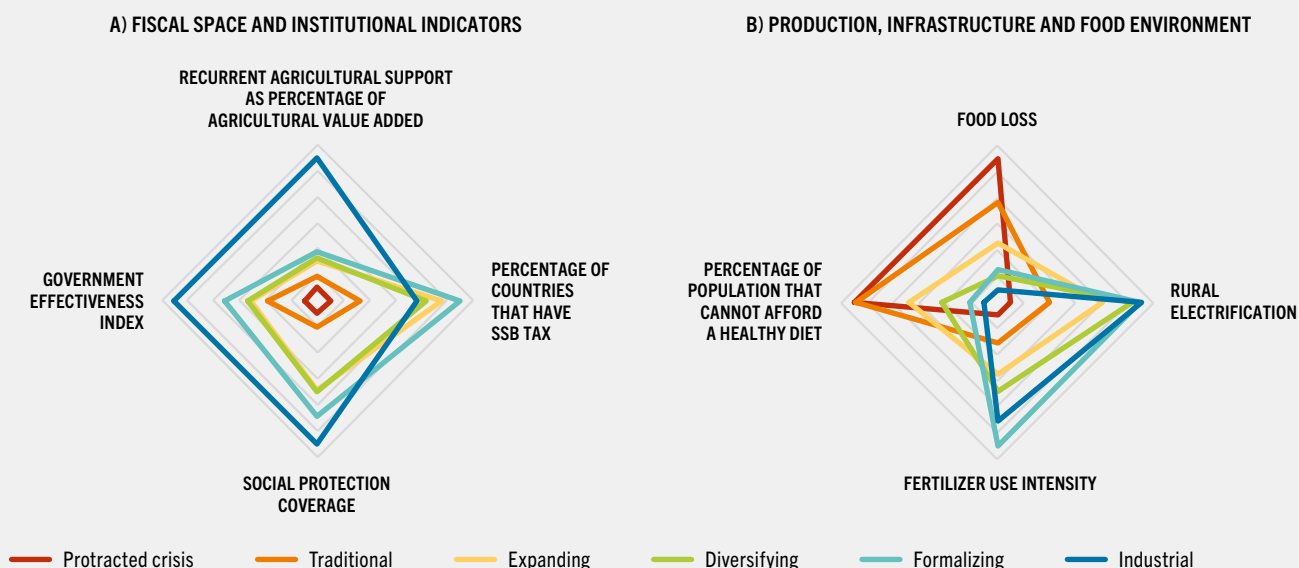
A) FISCAL SPACE AND INSTITUTIONAL INDICATORS

RECURRENT AGRICULTURAL SUPPORT AS PERCENTAGE OF AGRICULTURAL VALUE ADDED

GOVERNMENT EFFECTIVENESS INDEX

PERCENTAGE OF COUNTRIES THAT HAVE SSB TAX

SOCIAL PROTECTION COVERAGE

B) PRODUCTION, INFRASTRUCTURE AND FOOD ENVIRONMENT

FOOD LOSS

PERCENTAGE OF POPULATION THAT CANNOT AFFORD A HEALTHY DIET

RURAL ELECTRIFICATION

FERTILIZER USE INTENSITY

Protracted crisis
Traditional
Expanding
Diversifying
Formalizing
Industrial